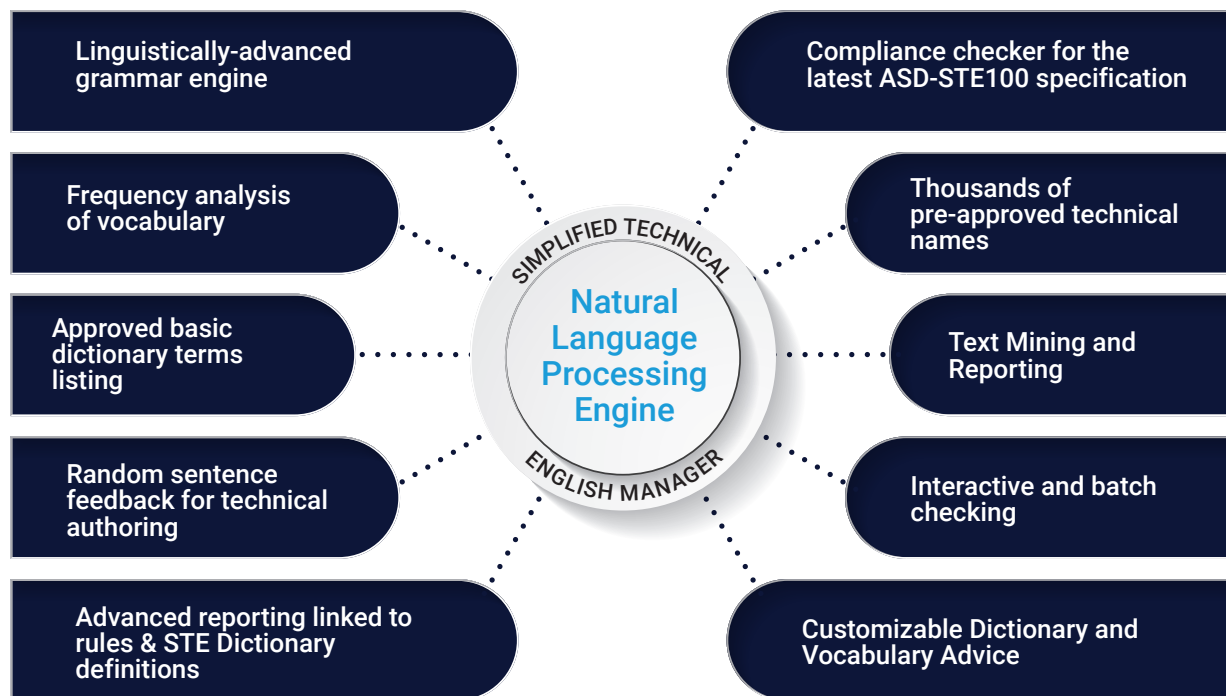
Linguistically-advanced grammar engine

Frequency analysis of vocabulary

Approved basic dictionary terms listing

Random sentence feedback for technical authoring

Advanced reporting linked to rules & STE Dictionary definitions

SIMPLIFIED TECHNICAL

Natural Language Processing Engine

ENGLISH MANAGER

Compliance checker for the latest ASD-STE100 specification

Thousands of pre-approved technical names

Text Mining and Reporting

Interactive and batch checking

Customizable Dictionary and Vocabulary Advice